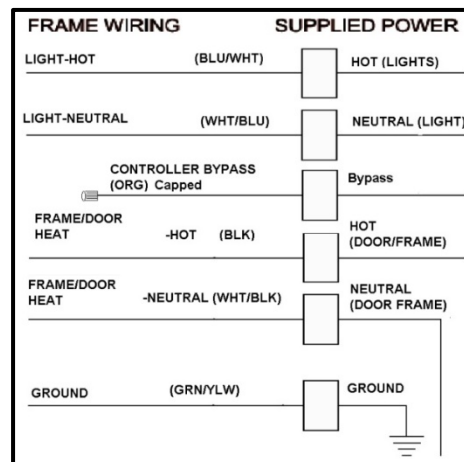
FRAME WIRING

SUPPLIED POWER

LIGHT-HOT (BLU/WHT) HOT (LIGHTS)

LIGHT-NEUTRAL (WHT/BLU) NEUTRAL (LIGHT)

CONTROLLER BYPASS (ORG) Capped Bypass

FRAME/DOOR HEAT -HOT (BLK) HOT (DOOR/FRAME)

FRAME/DOOR HEAT -NEUTRAL (WHT/BLK) NEUTRAL (DOOR FRAME)

GROUND (GRN/YLW) GROUND